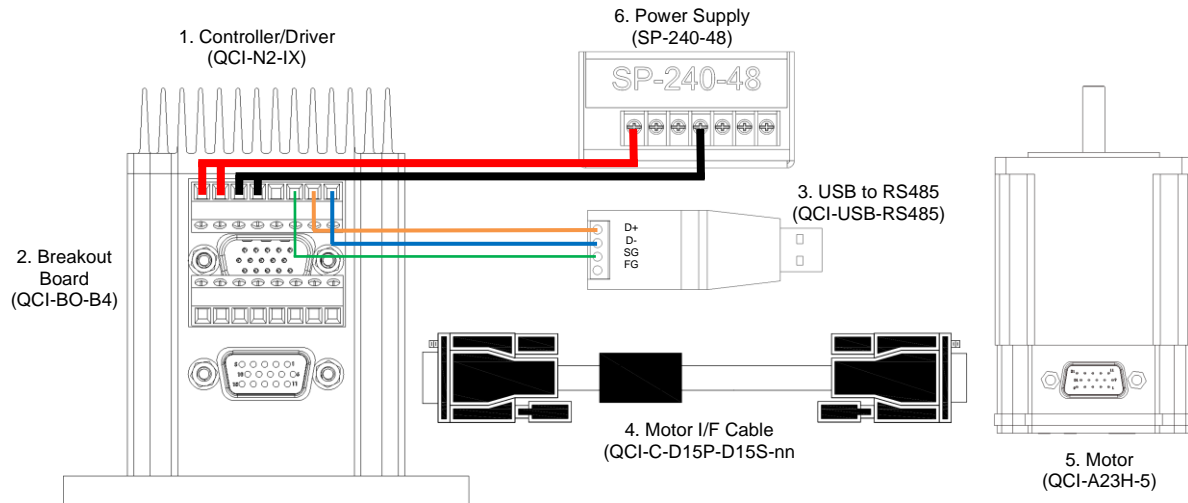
1. Controller/Driver
(QCI-N2-IX)

6. Power Supply
(SP-240-48)

SP-240-48

3. USB to RS485
(QCI-USB-RS485)

D+
D-
SG
FG

2. Breakout Board
(QCI-BO-B4)

4. Motor I/F Cable
(QCI-C-D15P-D15S-nn

5. Motor
(QCI-A23H-5)